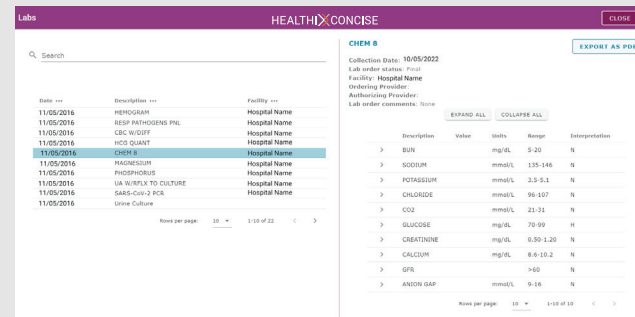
Labs

HEALTHIXCONCISE

CLOSE

Search

| Date ⋯ | Description ⋯ | Facility ⋯ |
|---|---|---|
| 11/05/2016 | HEMOGRAM | Hospital Name |
| 11/05/2016 | RESP PATHOGENS PNL | Hospital Name |
| 11/05/2016 | CBC W/DIFF | Hospital Name |
| 11/05/2016 | HCG QUANT | Hospital Name |
| 11/05/2016 | CHEM 8 | Hospital Name |
| 11/05/2016 | MAGNESIUM | Hospital Name |
| 11/05/2016 | PHOSPHORUS | Hospital Name |
| 11/05/2016 | UA W/RFLX TO CULTURE | Hospital Name |
| 11/05/2016 | SARS-CoV-2 PCR | Hospital Name |
| 11/05/2016 | Urine Culture | |

Rows per page: 10 ▾ 1-10 of 22 ‹ ›

CHEM 8

EXPORT AS PDF

Collection Date: 10/05/2022
Lab order status: Final
Facility: Hospital Name
Ordering Provider:
Authorizing Provider:
Lab order comments: None

EXPAND ALL COLLAPSE ALL

| | Description | Value | Units | Range | Interpretation |
|---|---|---|---|---|---|
| › | BUN | | mg/dL | 5-20 | N |
| › | SODIUM | | mmol/L | 135-146 | N |
| › | POTASSIUM | | mmol/L | 3.5-5.1 | N |
| › | CHLORIDE | | mmol/L | 96-107 | N |
| › | CO2 | | mmol/L | 21-31 | N |
| › | GLUCOSE | | mg/dL | 70-99 | H |
| › | CREATININE | | mg/dL | 0.30-1.20 | N |
| › | CALCIUM | | mg/dL | 8.6-10.2 | N |
| › | GFR | | | >60 | N |
| › | ANION GAP | | mmol/L | 9-16 | N |

Rows per page: 10 ▾ 1-10 of 10 ‹ ›